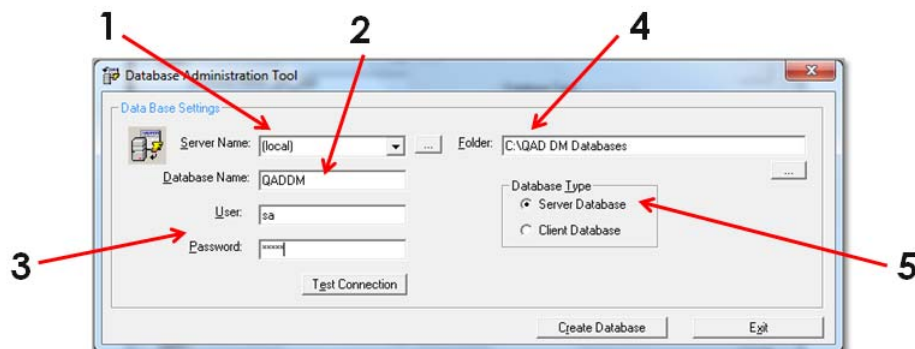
1
2
4
Database Administration Tool
Data Base Settings
Server Name: (local)
...
Folder: C:\QAD DM Databases
...
Database Name: QADDM
Database Type
Server Database
User: sa
Client Database
3
Password: *****
5
Test Connection
Create Database
Exit